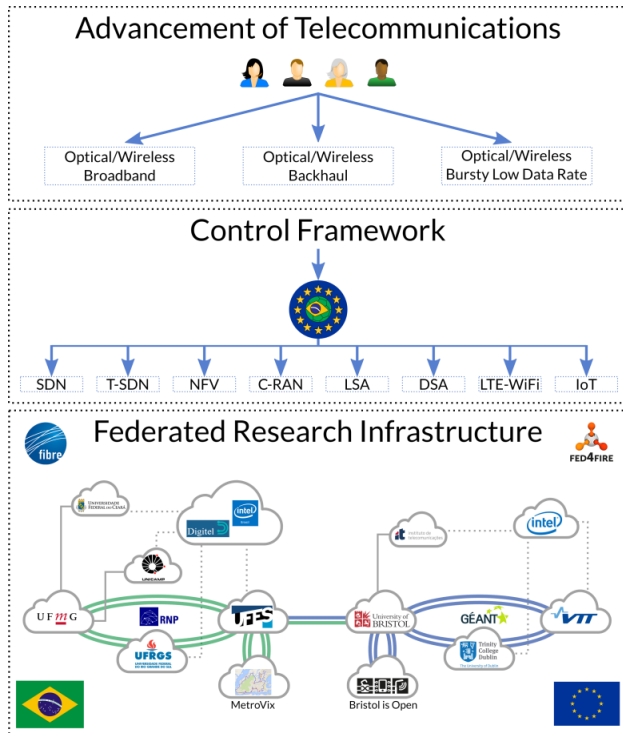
Advancement of Telecommunications

Optical/Wireless Broadband

Optical/Wireless Backhaul

Optical/Wireless Bursty Low Data Rate

Control Framework

SDN | T-SDN | NFV | C-RAN | LSA | DSA | LTE-WiFi | IoT

Federated Research Infrastructure

fibre

FED4FIRE

Universidade Federal do Ceará

Digitel

intel

UNICAMP

UFMG

RNP

UFES

UFRGS

MetroVix

Instituto de Telecomunicações

intel

University of BRISTOL

GÉANT

VTT

Trinity College Dublin

Bristol is Open